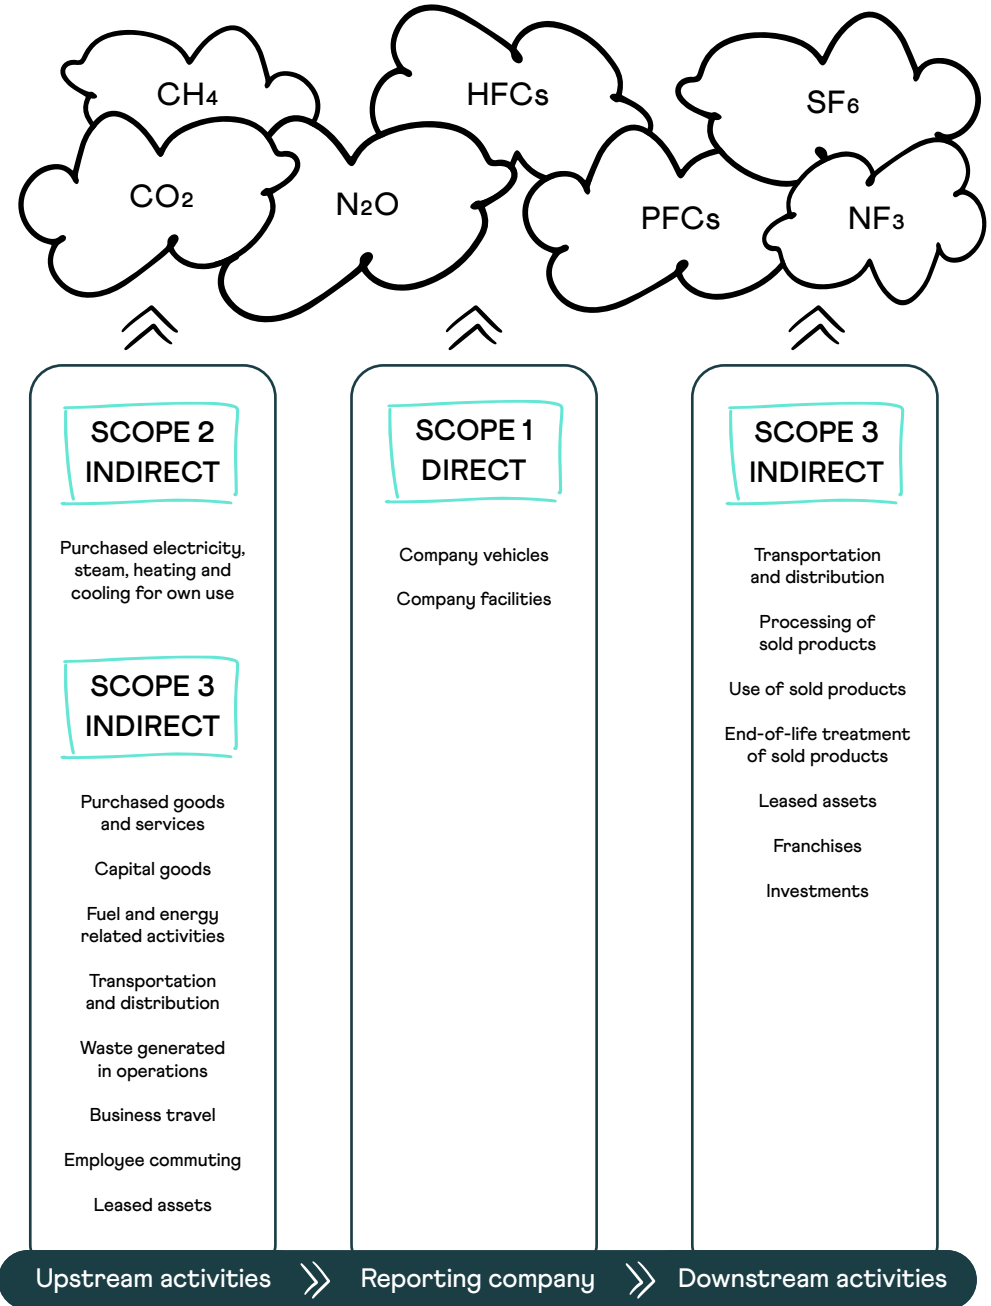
$CH_4$

$CO_2$

$N_2O$

HFCs

$SF_6$

PFCs

$NF_3$

SCOPE 2
INDIRECT

Purchased electricity, steam, heating and cooling for own use

SCOPE 3
INDIRECT

Purchased goods and services

Capital goods

Fuel and energy related activities

Transportation and distribution

Waste generated in operations

Business travel

Employee commuting

Leased assets

SCOPE 1
DIRECT

Company vehicles

Company facilities

SCOPE 3
INDIRECT

Transportation and distribution

Processing of sold products

Use of sold products

End-of-life treatment of sold products

Leased assets

Franchises

Investments

Upstream activities

Reporting company

Downstream activities